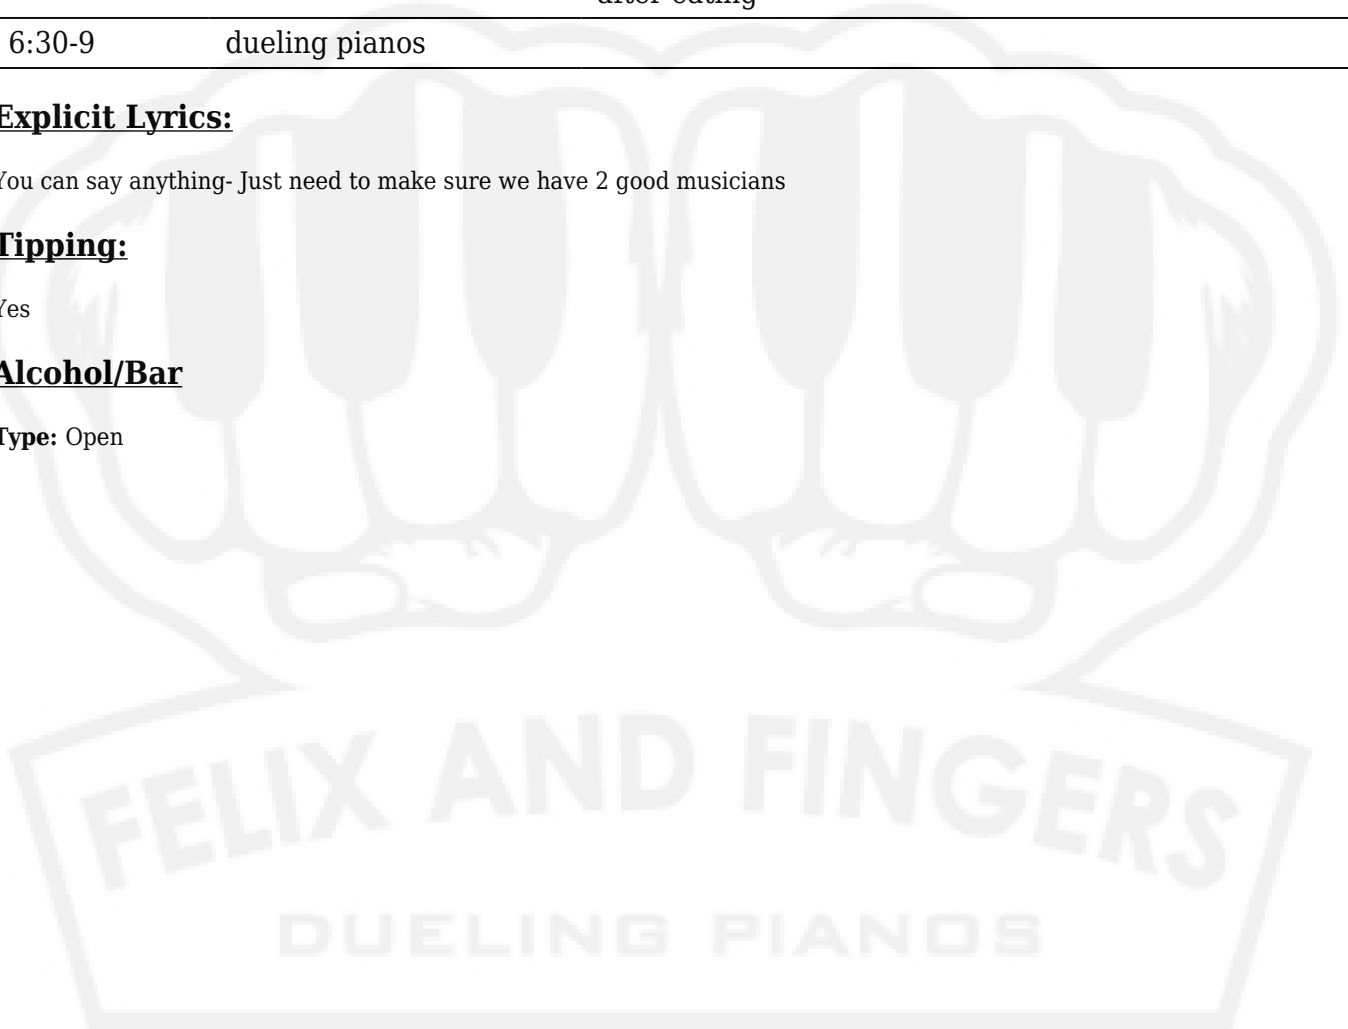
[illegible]

| 6:30-9 | dueling pianos |
|---|---|

**Explicit Lyrics:**

You can say anything- Just need to make sure we have 2 good musicians

**Tipping:**

Yes

**Alcohol/Bar**

**Type:** Open

FELIX AND FINGERS

DUELING PIANOS